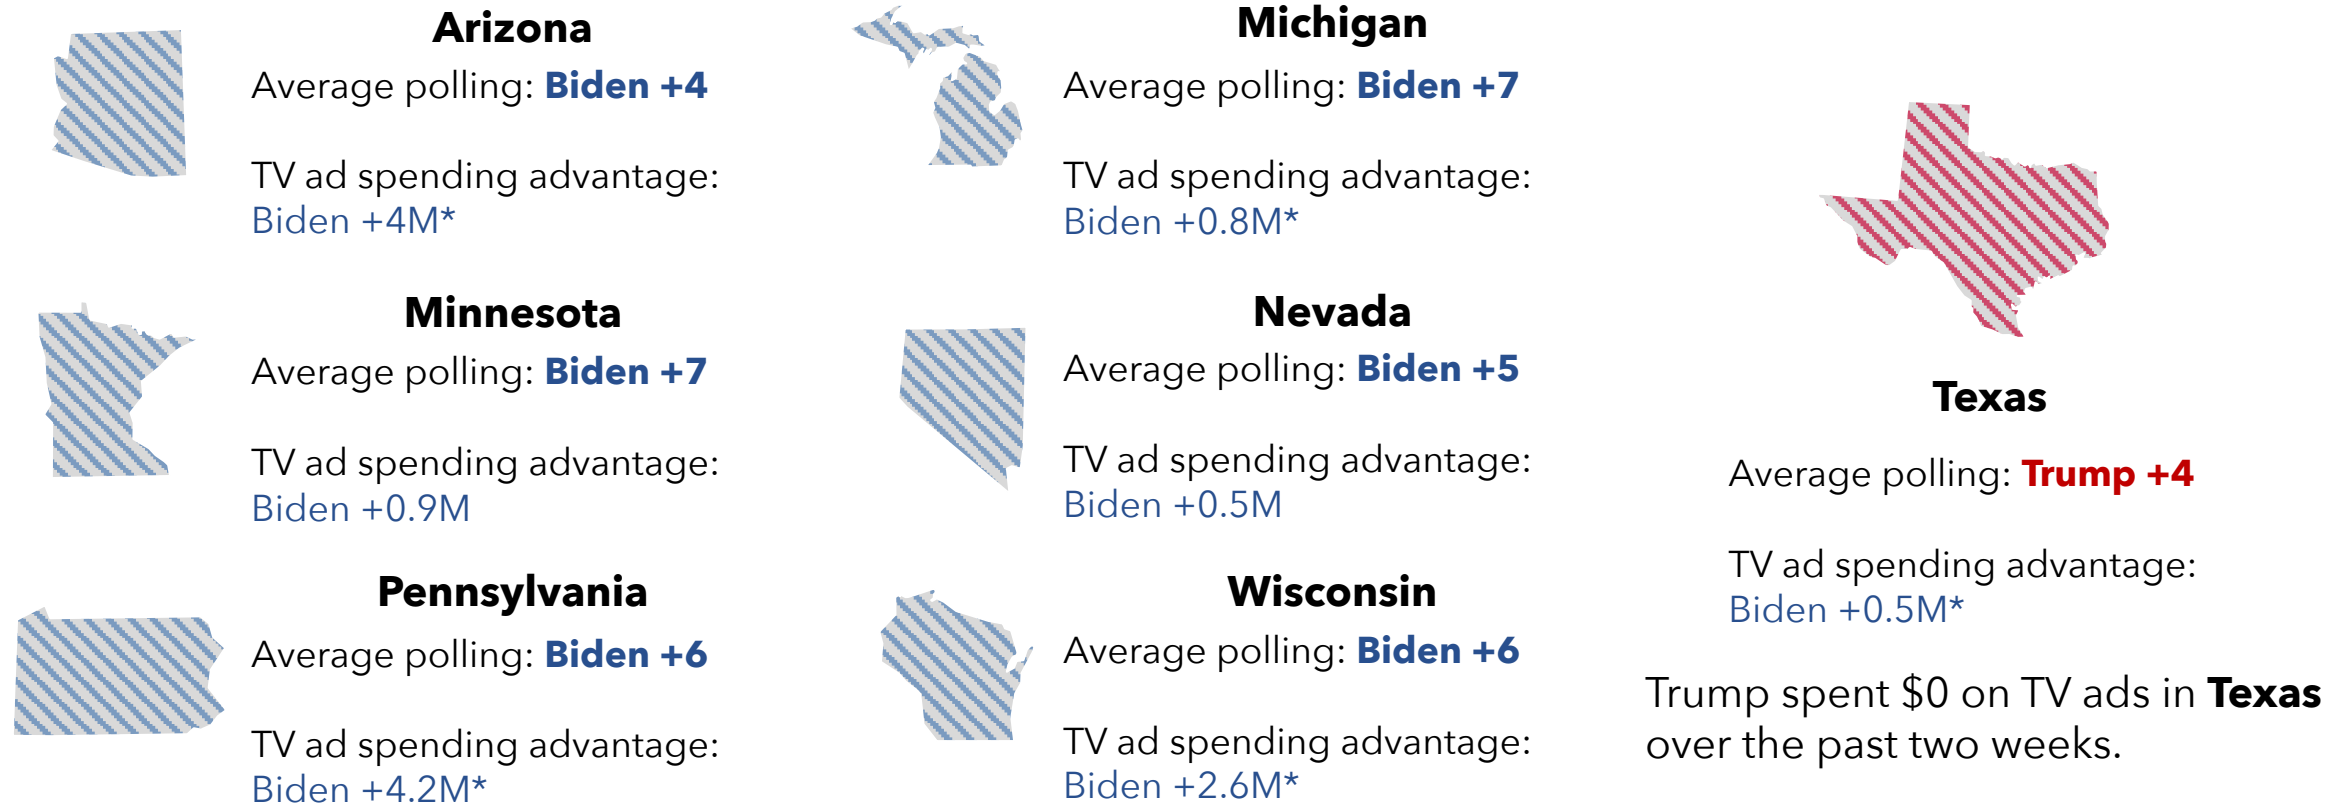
**Arizona**
Average polling: **Biden +4**

TV ad spending advantage:
Biden +4M*

**Minnesota**
Average polling: **Biden +7**

TV ad spending advantage:
Biden +0.9M

**Pennsylvania**
Average polling: **Biden +6**

TV ad spending advantage:
Biden +4.2M*

**Michigan**
Average polling: **Biden +7**

TV ad spending advantage:
Biden +0.8M*

**Nevada**
Average polling: **Biden +5**

TV ad spending advantage:
Biden +0.5M

**Wisconsin**
Average polling: **Biden +6**

TV ad spending advantage:
Biden +2.6M*

**Texas**

Average polling: **Trump +4**

TV ad spending advantage:
Biden +0.5M*

Trump spent $0 on TV ads in **Texas** over the past two weeks.